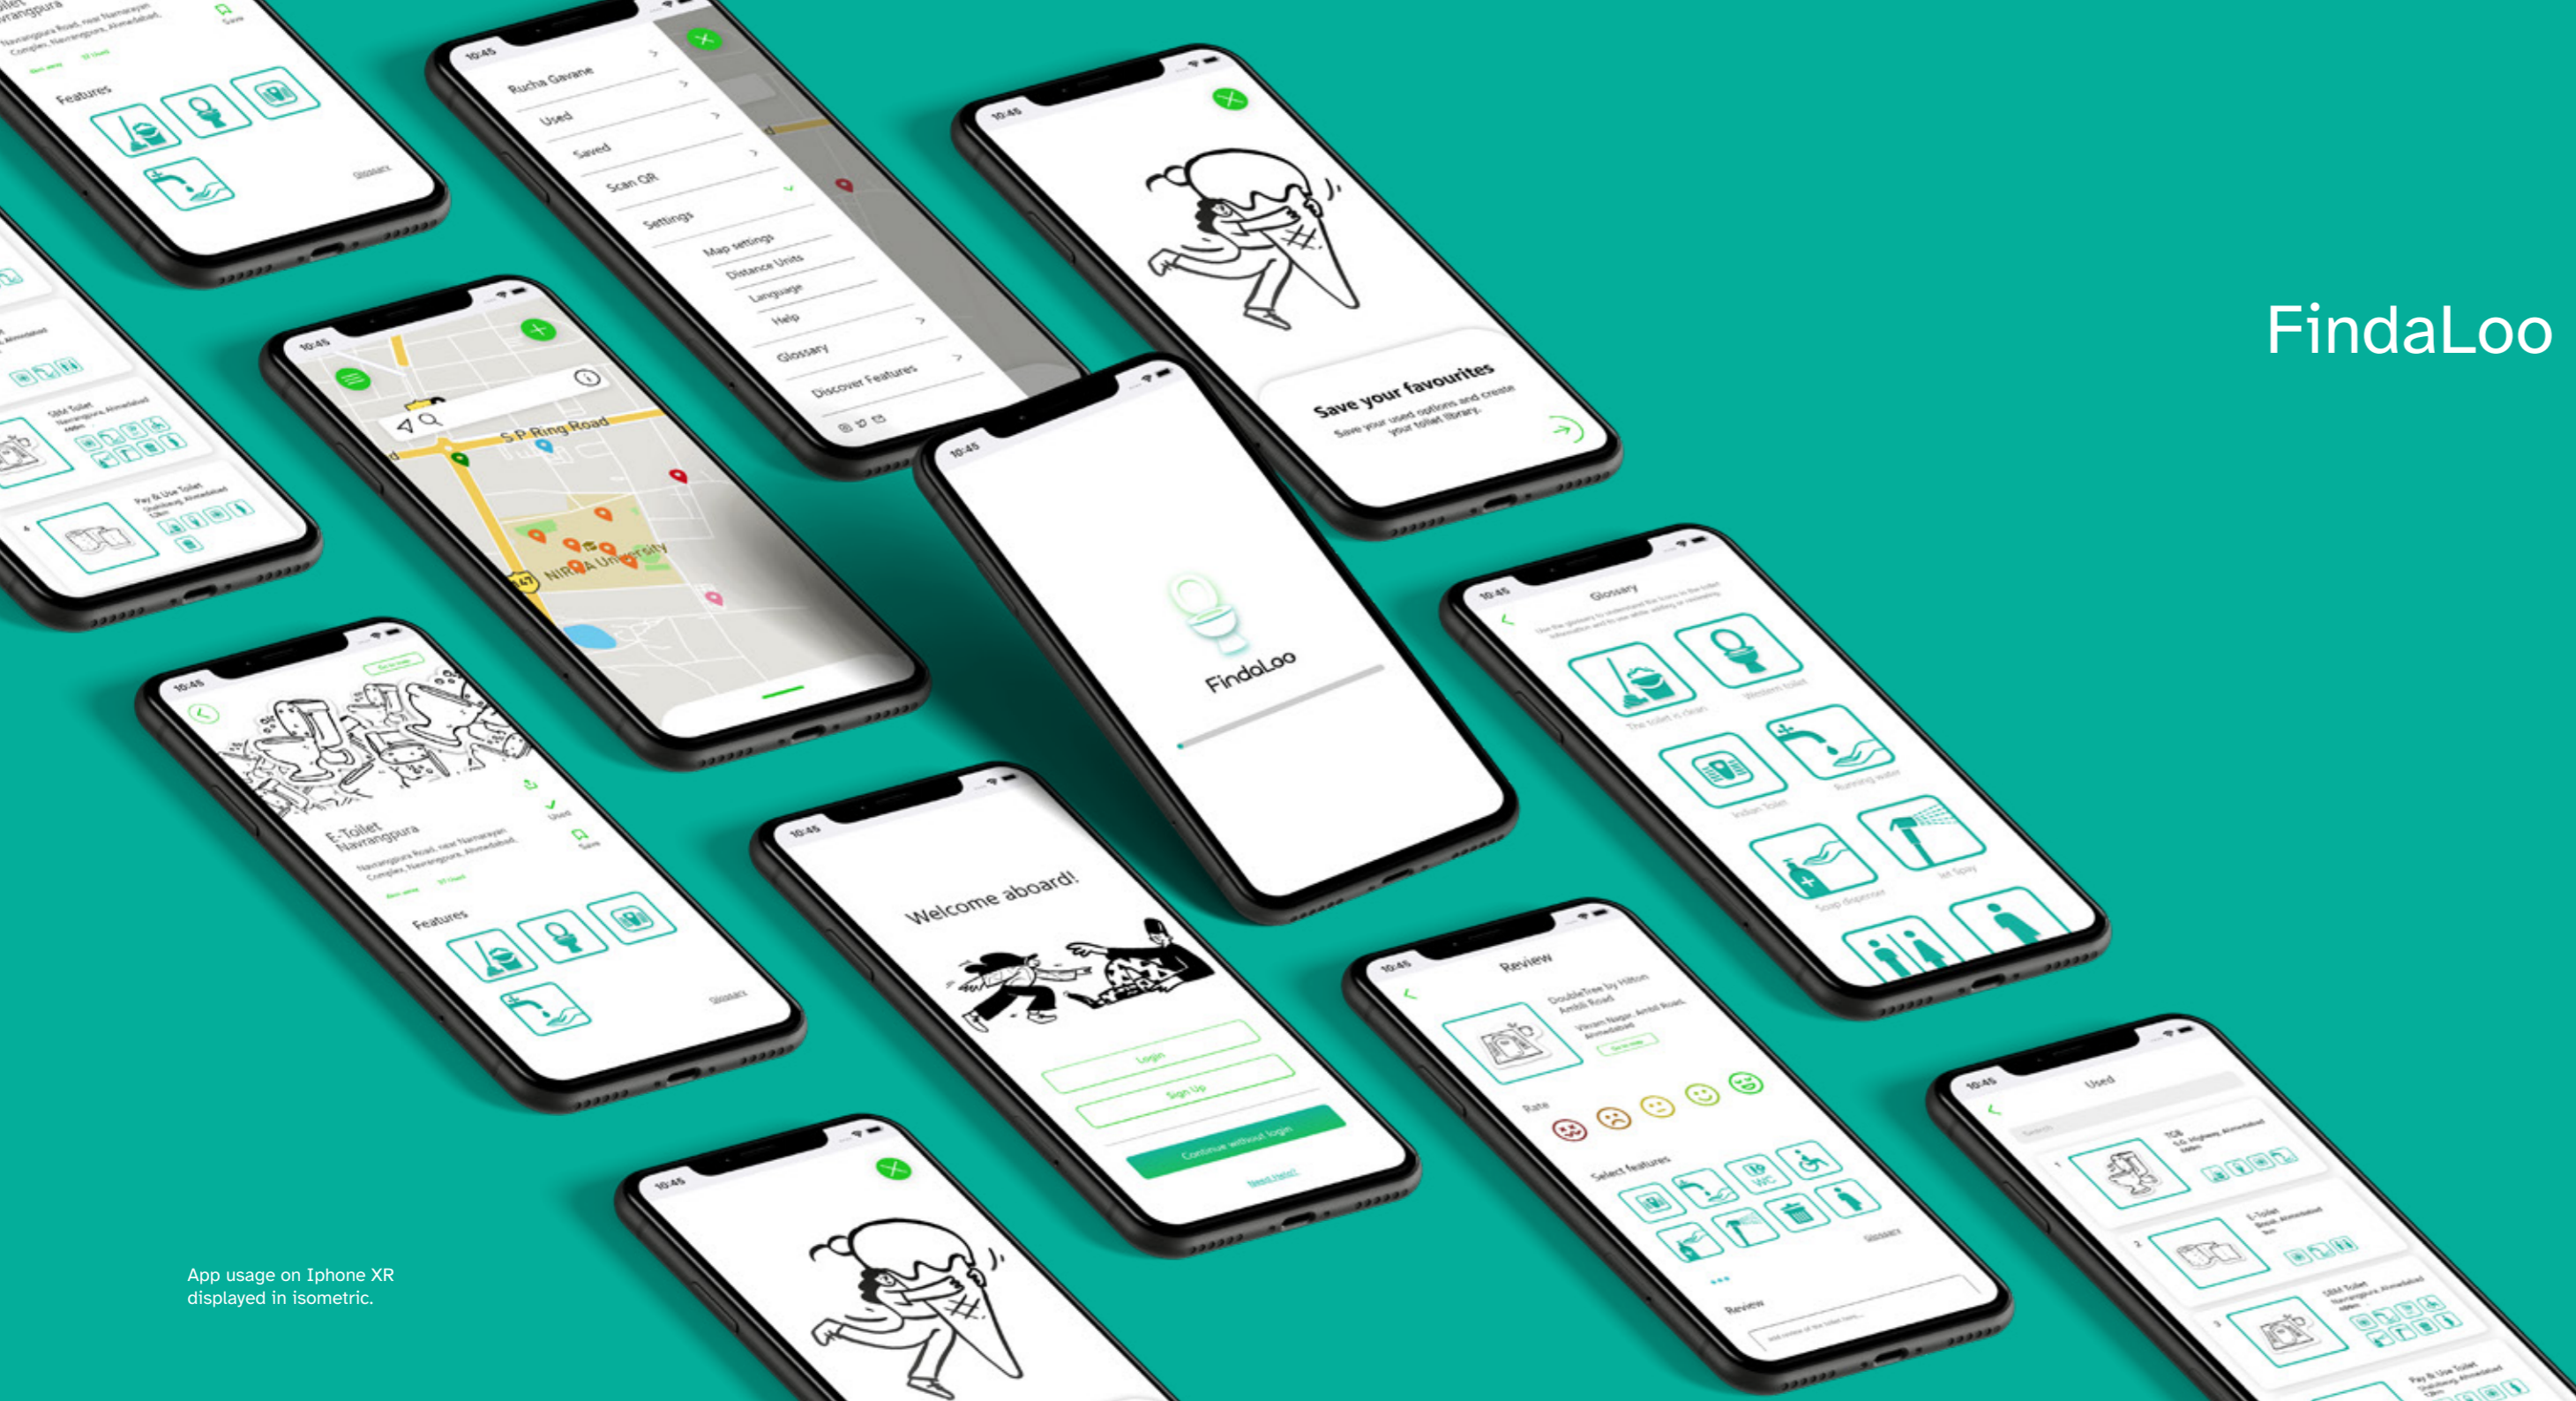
FindaLoo

App usage on Iphone XR displayed in isometric.

10:45

Rucha Gavane
Used
Saved
Scan QR
Settings
Map settings
Distance Units
Language
Help
Glossary
Discover Features

Features
Glossary

S P Ring Road
NIRMA University

Save your favourites
Save your used options and create your toilet library.

FindaLoo

E-Toilet
Navrangpura
Navrangpura Road, near Narnarayan Complex, Navrangpura, Ahmedabad.
Features
Glossary
Used
Save

Welcome aboard!
Login
Sign Up
Continue without login
Need Help?

Glossary
The toilet is clean
Western toilet
Indian Toilet
Running water
Soap dispenser
Jet Spray

Review
DoubleTree by Hilton
Ambli Road
Rate
Select features
Glossary
Review

Used
Search
SBM Toilet
Pay & Use Toilet